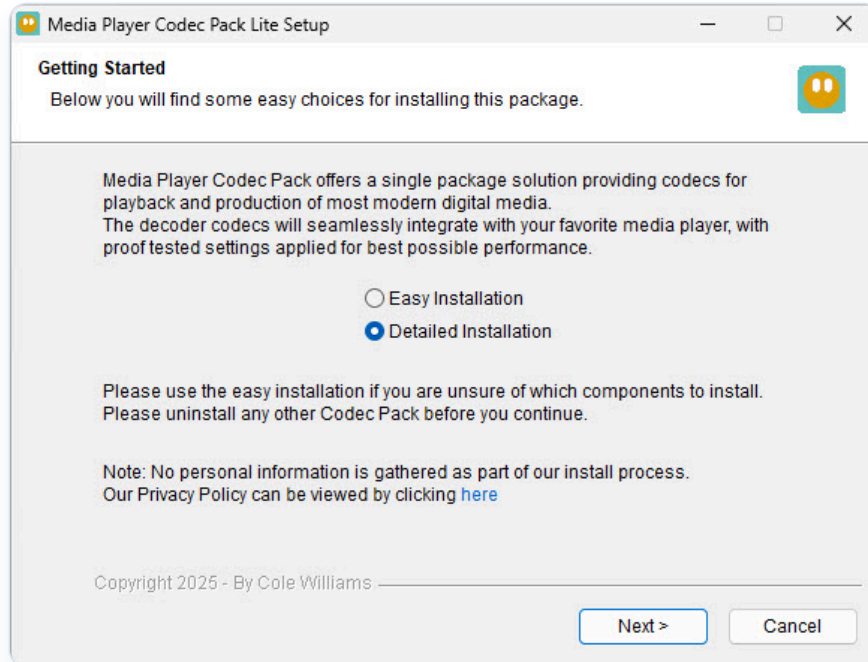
Media Player Codec Pack Lite Setup

Getting Started

Below you will find some easy choices for installing this package.

Media Player Codec Pack offers a single package solution providing codecs for playback and production of most modern digital media.
The decoder codecs will seamlessly integrate with your favorite media player, with proof tested settings applied for best possible performance.

Easy Installation

Detailed Installation

Please use the easy installation if you are unsure of which components to install.
Please uninstall any other Codec Pack before you continue.

Note: No personal information is gathered as part of our install process.
Our Privacy Policy can be viewed by clicking here

Copyright 2025 - By Cole Williams

Next >

Cancel